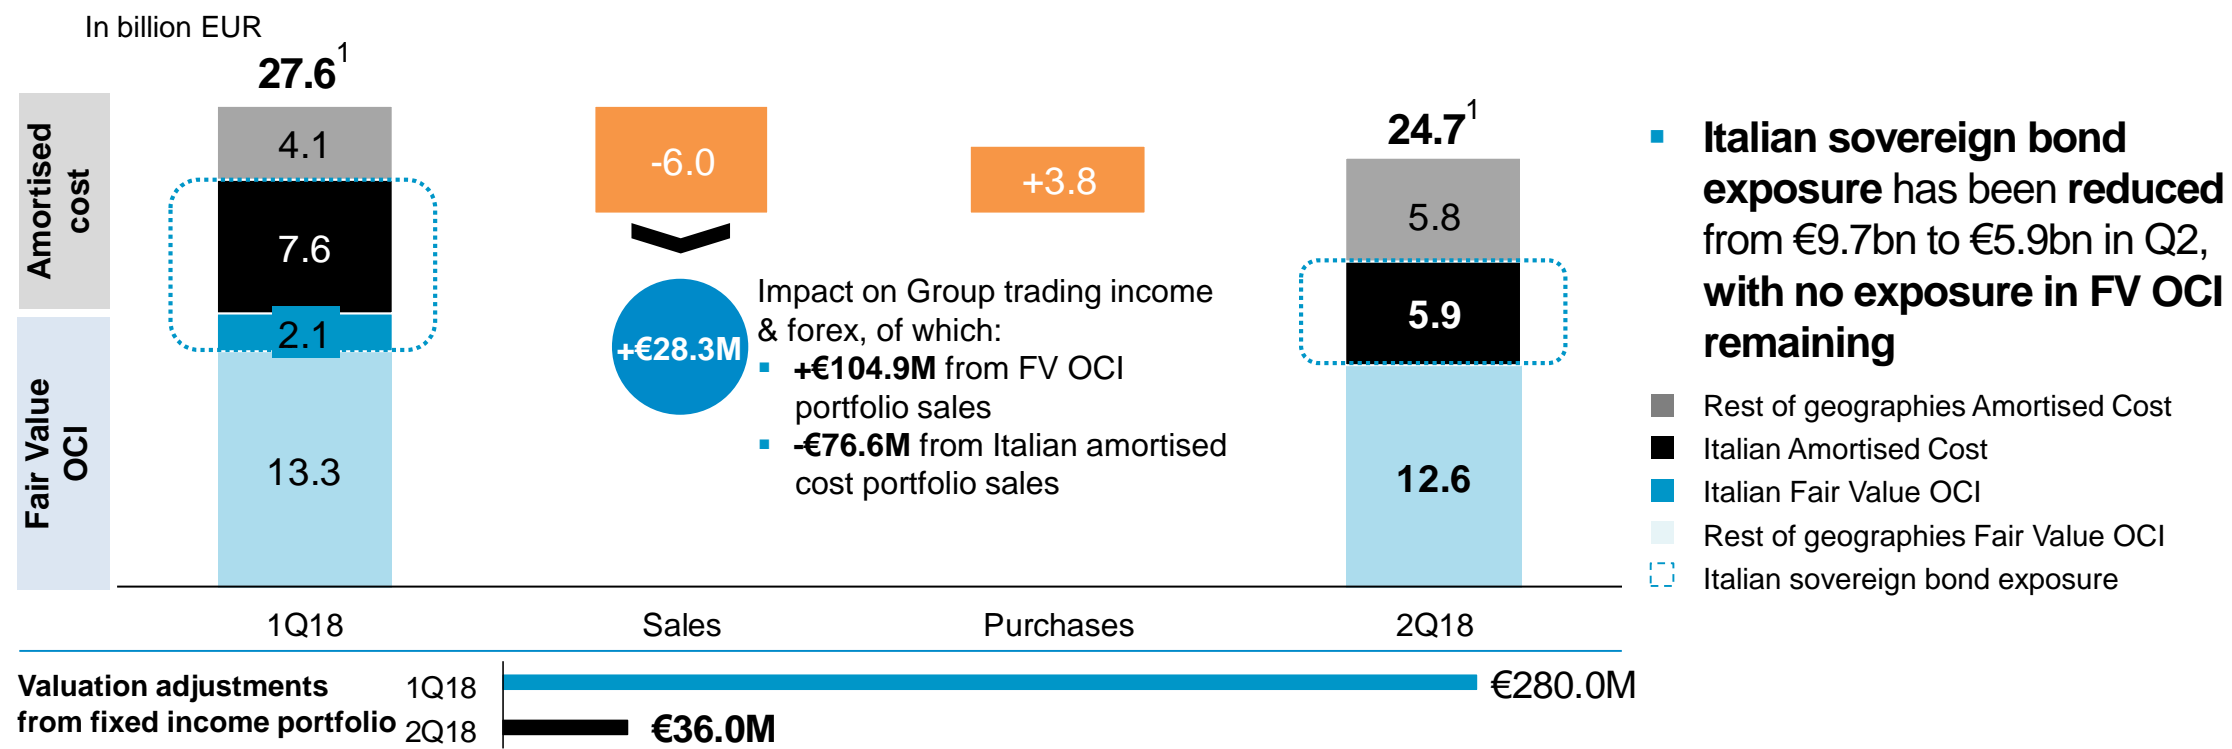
In billion EUR

$27.6^1$

Amortised cost

Fair Value OCI

4.1

7.6

2.1

13.3

-6.0

+3.8

+€28.3M

Impact on Group trading income & forex, of which:

▪ **+€104.9M** from FV OCI portfolio sales

▪ **-€76.6M** from Italian amortised cost portfolio sales

$24.7^1$

5.8

5.9

12.6

1Q18

Sales

Purchases

2Q18

▪ **Italian sovereign bond exposure** has been **reduced** from €9.7bn to €5.9bn in Q2, **with no exposure in FV OCI remaining**

Rest of geographies Amortised Cost

Italian Amortised Cost

Italian Fair Value OCI

Rest of geographies Fair Value OCI

Italian sovereign bond exposure

**Valuation adjustments from fixed income portfolio**

1Q18

2Q18

€280.0M

**€36.0M**